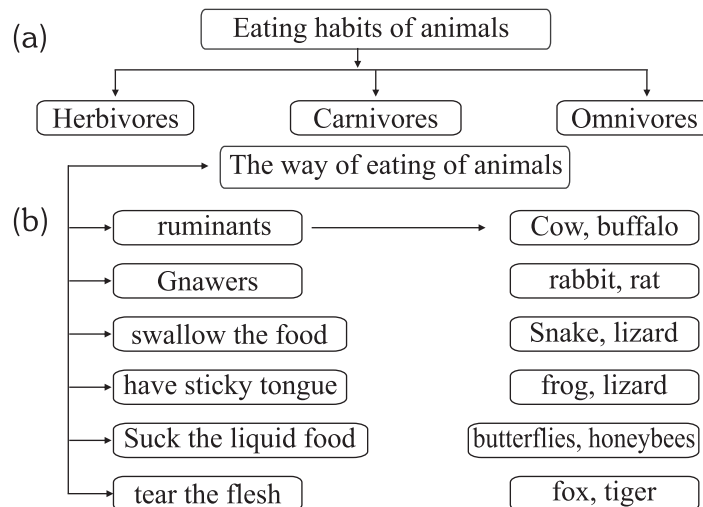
(a)

Eating habits of animals

Herbivores

Carnivores

Omnivores

(b)

The way of eating of animals

ruminants

Cow, buffalo

Gnawers

rabbit, rat

swallow the food

Snake, lizard

have sticky tongue

frog, lizard

Suck the liquid food

butterflies, honeybees

tear the flesh

fox, tiger